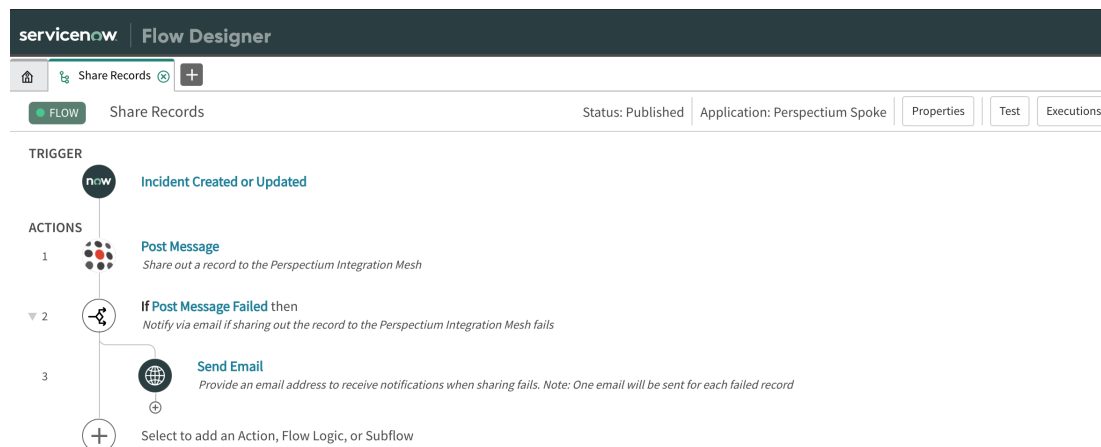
servicenow | Flow Designer

Share Records

FLOW Share Records

Status: Published | Application: Perspectium Spoke | Properties | Test | Executions

TRIGGER

now Incident Created or Updated

ACTIONS

1 Post Message
Share out a record to the Perspectium Integration Mesh

2 If Post Message Failed then
Notify via email if sharing out the record to the Perspectium Integration Mesh fails

3 Send Email
Provide an email address to receive notifications when sharing fails. Note: One email will be sent for each failed record

Select to add an Action, Flow Logic, or Subflow